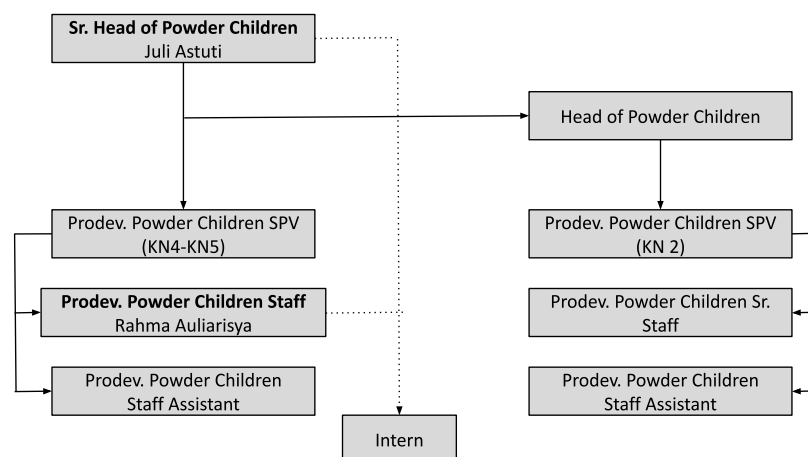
**Sr. Head of Powder Children**
Juli Astuti

Head of Powder Children

Prodev. Powder Children SPV
(KN4-KN5)

Prodev. Powder Children SPV
(KN 2)

**Prodev. Powder Children Staff**
Rahma Auliarisya

Prodev. Powder Children Sr. Staff

Prodev. Powder Children Staff Assistant

Prodev. Powder Children Staff Assistant

Intern